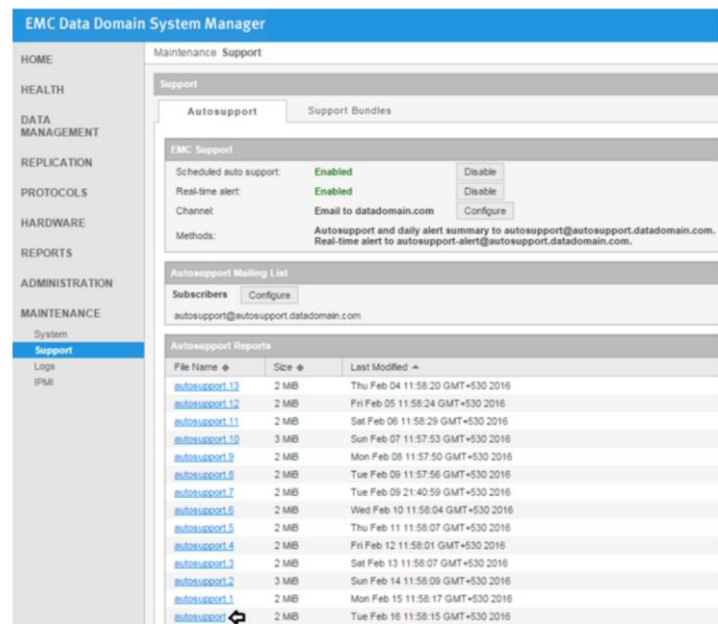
EMC Data Domain System Manager

HOME
HEALTH
DATA MANAGEMENT
REPLICATION
PROTOCOLS
HARDWARE
REPORTS
ADMINISTRATION
MAINTENANCE
System
Support
Logs
IPMI

Maintenance Support

Support

Autosupport | Support Bundles

EMC Support

| | | |
|---|---|---|
| Scheduled auto support: | Enabled | Disable |
| Real-time alert: | Enabled | Disable |
| Channel: | Email to datadomain.com | Configure |
| Methods: | Autosupport and daily alert summary to autosupport@autosupport.datadomain.com. Real-time alert to autosupport-alert@autosupport.datadomain.com. | |

Autosupport Mailing List

Subscribers | Configure

autosupport@autosupport.datadomain.com

Autosupport Reports

| File Name ◆ | Size ◆ | Last Modified ▲ |
|---|---|---|
| autosupport.13 | 2 MiB | Thu Feb 04 11:58:20 GMT+530 2016 |
| autosupport.12 | 2 MiB | Fri Feb 05 11:58:24 GMT+530 2016 |
| autosupport.11 | 2 MiB | Sat Feb 06 11:58:29 GMT+530 2016 |
| autosupport.10 | 3 MiB | Sun Feb 07 11:57:53 GMT+530 2016 |
| autosupport.9 | 2 MiB | Mon Feb 08 11:57:50 GMT+530 2016 |
| autosupport.8 | 2 MiB | Tue Feb 09 11:57:56 GMT+530 2016 |
| autosupport.7 | 2 MiB | Tue Feb 09 21:40:59 GMT+530 2016 |
| autosupport.6 | 2 MiB | Wed Feb 10 11:58:04 GMT+530 2016 |
| autosupport.5 | 2 MiB | Thu Feb 11 11:58:07 GMT+530 2016 |
| autosupport.4 | 2 MiB | Fri Feb 12 11:58:01 GMT+530 2016 |
| autosupport.3 | 2 MiB | Sat Feb 13 11:58:07 GMT+530 2016 |
| autosupport.2 | 3 MiB | Sun Feb 14 11:58:09 GMT+530 2016 |
| autosupport.1 | 2 MiB | Mon Feb 15 11:58:17 GMT+530 2016 |
| autosupport | 2 MiB | Tue Feb 16 11:58:15 GMT+530 2016 |